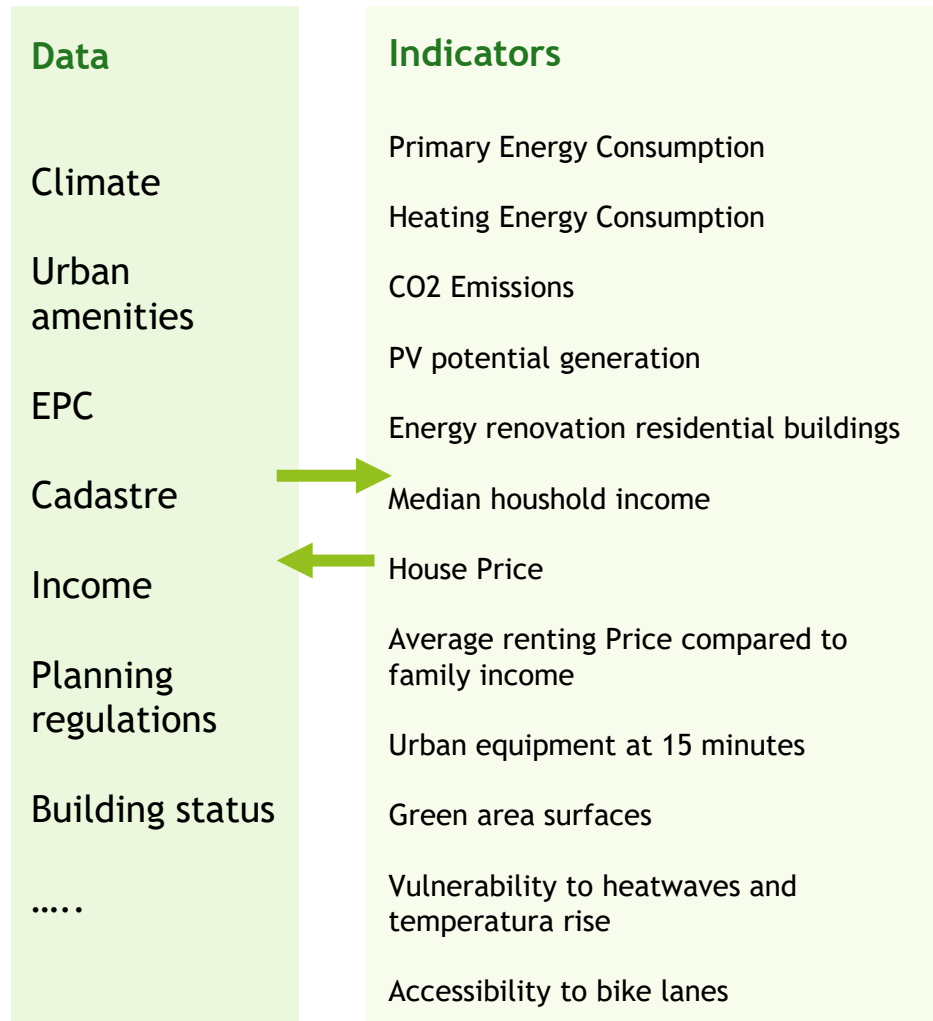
Data

Climate

Urban amenities

EPC

Cadastre

Income

Planning regulations

Building status

…..

Indicators

Primary Energy Consumption

Heating Energy Consumption

CO2 Emissions

PV potential generation

Energy renovation residential buildings

Median houshold income

House Price

Average renting Price compared to family income

Urban equipment at 15 minutes

Green area surfaces

Vulnerability to heatwaves and temperatura rise

Accessibility to bike lanes